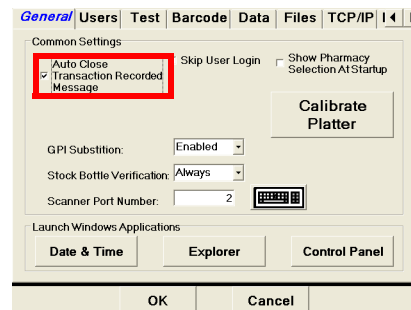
General | Users | Test | Barcode | Data | Files | TCP/IP

Common Settings

Auto Close Transaction Recorded Message

Skip User Login

Show Pharmacy Selection At Startup

Calibrate Platter

GPI Substition: Enabled

Stock Bottle Verification: Always

Scanner Port Number: 2

Launch Windows Applications

Date & Time

Explorer

Control Panel

OK

Cancel